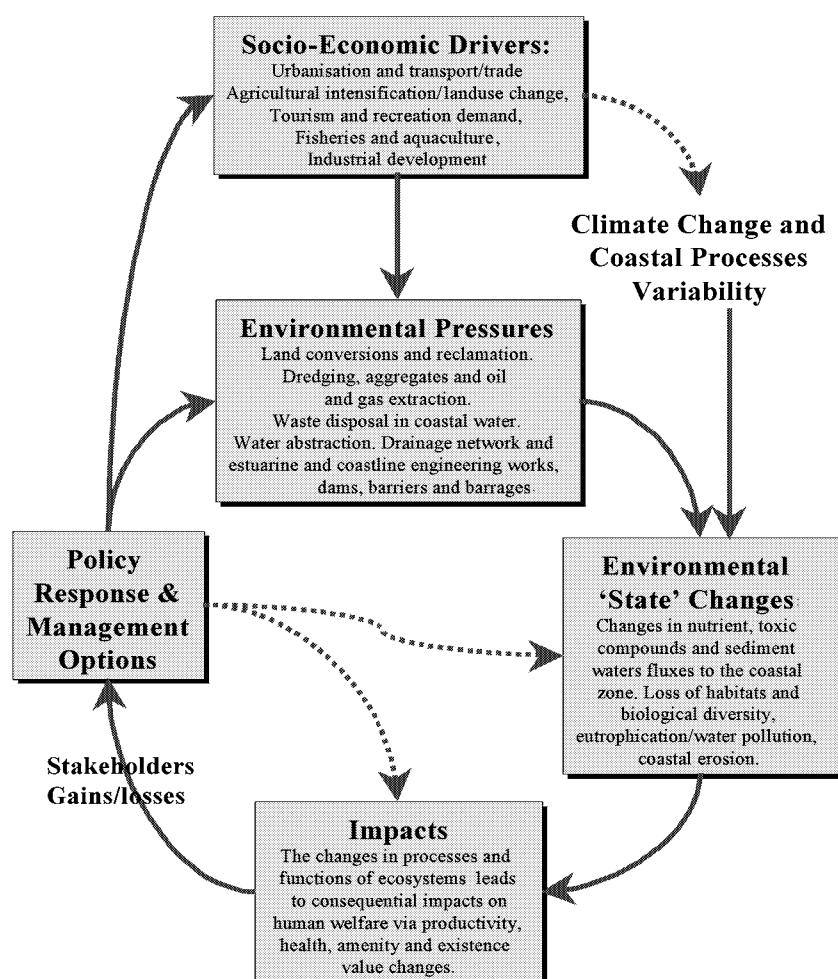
Socio-Economic Drivers:
Urbanisation and transport/trade
Agricultural intensification/landuse change,
Tourism and recreation demand,
Fisheries and aquaculture,
Industrial development

Climate Change and Coastal Processes Variability

Environmental Pressures
Land conversions and reclamation.
Dredging, aggregates and oil and gas extraction.
Waste disposal in coastal water.
Water abstraction. Drainage network and estuarine and coastline engineering works, dams, barriers and barrages

Policy Response & Management Options

Environmental 'State' Changes
Changes in nutrient, toxic compounds and sediment waters fluxes to the coastal zone. Loss of habitats and biological diversity, eutrophication/water pollution, coastal erosion.

Stakeholders Gains/losses

Impacts
The changes in processes and functions of ecosystems leads to consequential impacts on human welfare via productivity, health, amenity and existence value changes.